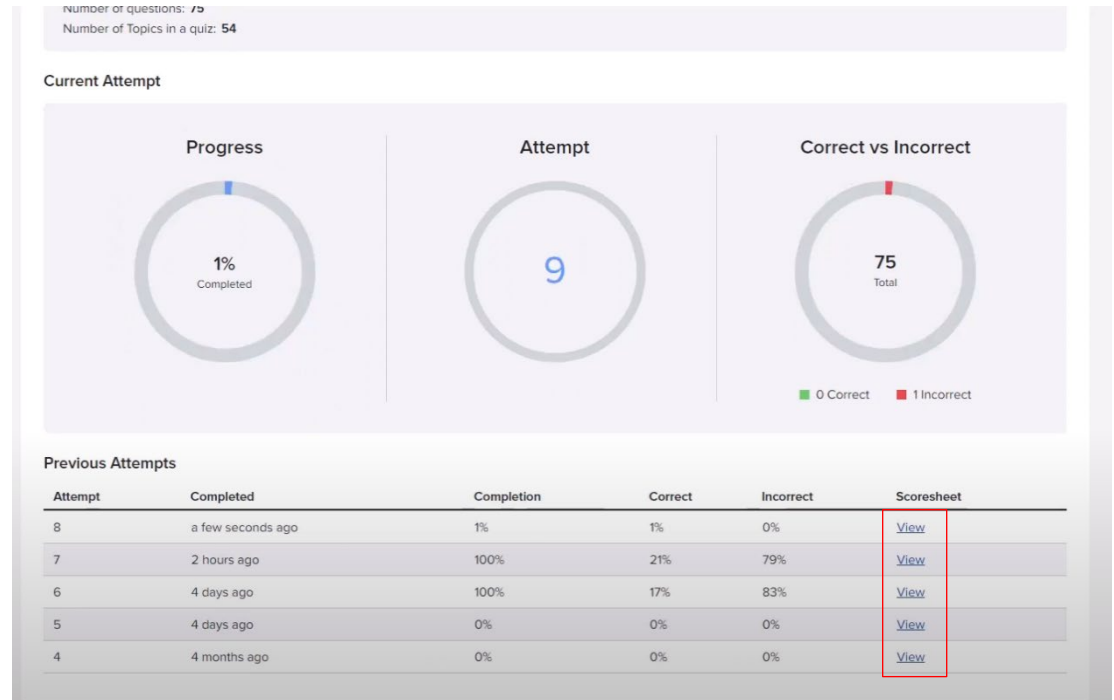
Number of questions: 75
Number of Topics in a quiz: 54

Current Attempt

Progress

1%
Completed

Attempt

9

Correct vs Incorrect

75
Total

0 Correct 1 Incorrect

Previous Attempts

| Attempt | Completed | Completion | Correct | Incorrect | Scoresheet |
|---|---|---|---|---|---|
| 8 | a few seconds ago | 1% | 1% | 0% | View |
| 7 | 2 hours ago | 100% | 21% | 79% | View |
| 6 | 4 days ago | 100% | 17% | 83% | View |
| 5 | 4 days ago | 0% | 0% | 0% | View |
| 4 | 4 months ago | 0% | 0% | 0% | View |